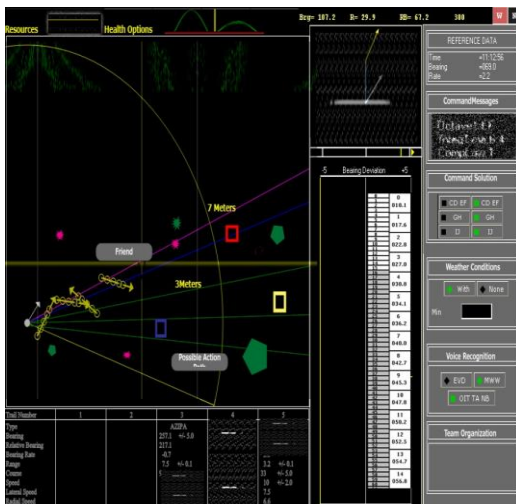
Resources

Health Options

Brg= 107.2 R= 29.9 BB= 67.2 300

REFERENCE DATA

Time =11:12:56
Bearing =169.0
Rate =-2.2

CommandMessages

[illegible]

Command Solution

CD EF CD EF
GH GH
IJ IJ

Weather Conditions

With None

Min

Voice Recognition

EVD MWW

OTT TA NB

Team Organization

-5 Bearing Deviation +5

0 010.1
1 017.6
2 022.8
3 027.8
4 030.0
5 034.1
6 036.2
7 040.0
8 042.7
9 045.3
10 047.8
11 050.2
12 052.5
13 054.7
14 056.8

7 Meters

Friend

3Meters

Possible Action

| Trail Number | 1 | 2 | 3 | 4 | 5 |
|---|---|---|---|---|---|
| Type | | | AZIPA | | |
| Bearing | | | 257.1 +/- 5.0 | | |
| Relative Bearing | | | 217.1 | | |
| Bearing Rate | | | -0.7 | | |
| Range | | | 7.5 +/- 0.1 | | 3.2 +/- 0.1 |
| Course | | | | | 33 +/- 5.0 |
| Speed | | | | | 10 +/- 2.0 |
| Lateral Speed | | | | | 7.5 |
| Radial Speed | | | | | 4.6 |